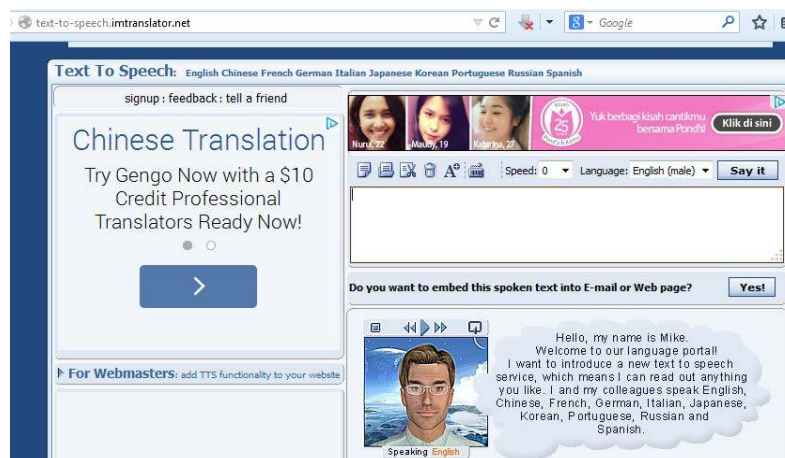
text-to-speech.imtranslator.net

Google

Text To Speech: English Chinese French German Italian Japanese Korean Portuguese Russian Spanish

signup : feedback : tell a friend

Chinese Translation

Try Gengo Now with a $10 Credit Professional Translators Ready Now!

Nurul, 22 Maudy, 19 Katarina, 27

Yuk berbagi kisah cantikmu bersama Pond's! Klik di sini

Speed: 0 Language: English (male) Say it

Do you want to embed this spoken text into E-mail or Web page? Yes!

For Webmasters: add TTS functionality to your website

Hello, my name is Mike. Welcome to our language portal! I want to introduce a new text to speech service, which means I can read out anything you like. I and my colleagues speak English, Chinese, French, German, Italian, Japanese, Korean, Portuguese, Russian and Spanish.

Speaking English